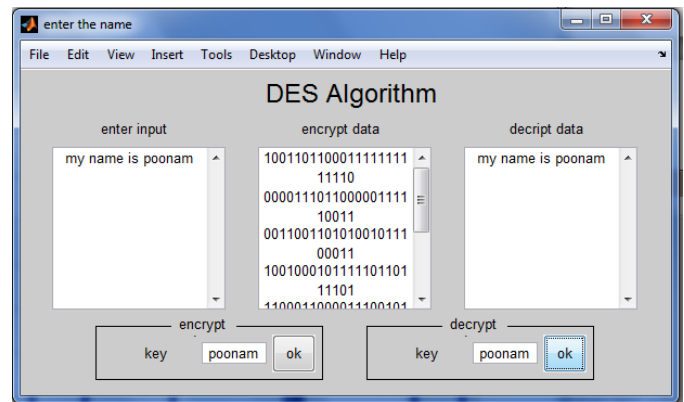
enter the name

File Edit View Insert Tools Desktop Window Help

DES Algorithm

enter input

my name is poonam

encrypt data

100110110001111111111110
000011101100000111110011
001100110101001011100011
100100010111110110111101
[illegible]

decript data

my name is poonam

encrypt

key poonam ok

decrypt

key poonam ok